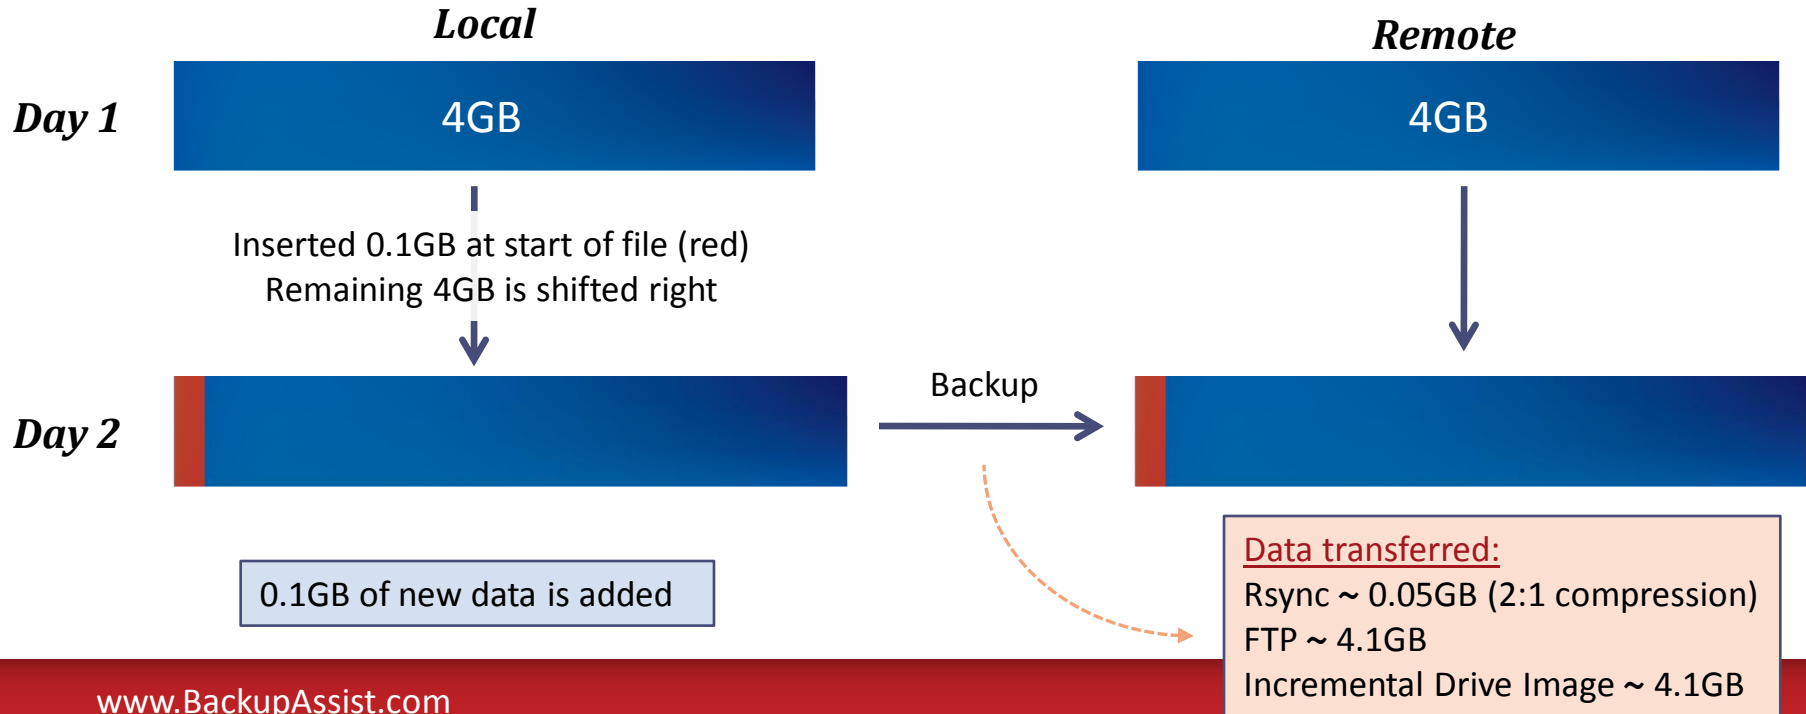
Local

Remote

Day 1

4GB

4GB

Inserted 0.1GB at start of file (red)
Remaining 4GB is shifted right

Backup

Day 2

0.1GB of new data is added

Data transferred:
Rsync ~ 0.05GB (2:1 compression)
FTP ~ 4.1GB
Incremental Drive Image ~ 4.1GB

www.BackupAssist.com